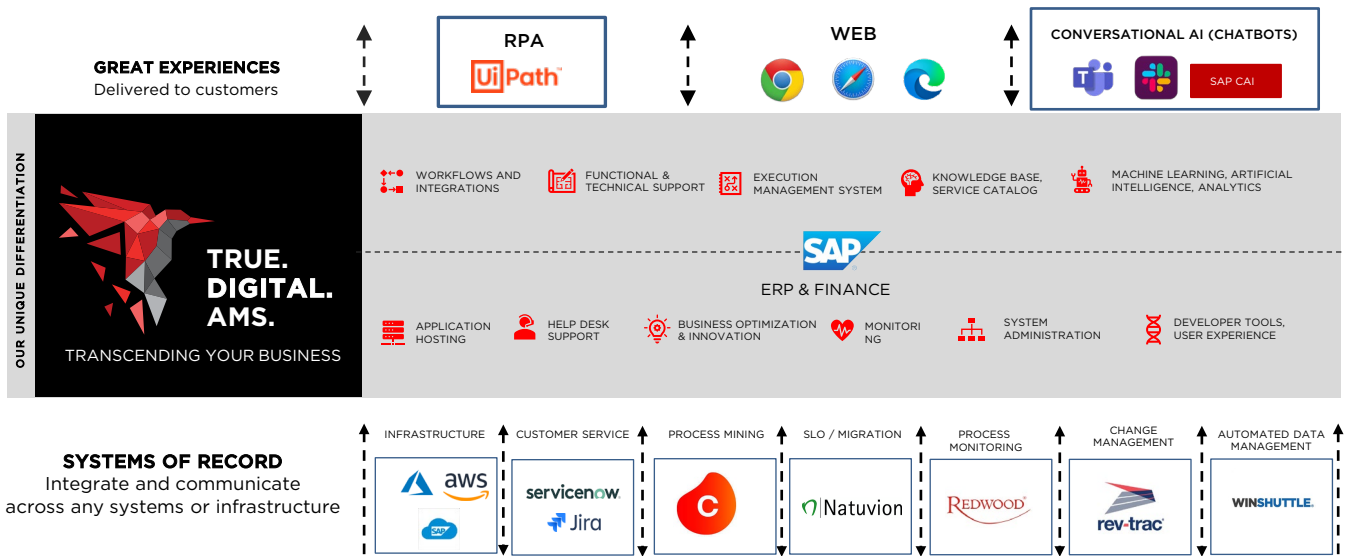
GREAT EXPERIENCES
Delivered to customers

RPA
UiPath

WEB

CONVERSATIONAL AI (CHATBOTS)
SAP CAI

OUR UNIQUE DIFFERENTIATION

TRUE.
DIGITAL.
AMS.
TRANSCENDING YOUR BUSINESS

WORKFLOWS AND INTEGRATIONS
FUNCTIONAL & TECHNICAL SUPPORT
EXECUTION MANAGEMENT SYSTEM
KNOWLEDGE BASE, SERVICE CATALOG
MACHINE LEARNING, ARTIFICIAL INTELLIGENCE, ANALYTICS

SAP
ERP & FINANCE

APPLICATION HOSTING
HELP DESK SUPPORT
BUSINESS OPTIMIZATION & INNOVATION
MONITORI NG
SYSTEM ADMINISTRATION
DEVELOPER TOOLS, USER EXPERIENCE

SYSTEMS OF RECORD
Integrate and communicate across any systems or infrastructure

INFRASTRUCTURE
aws
SAP

CUSTOMER SERVICE
servicenow.
Jira

PROCESS MINING
C

SLO / MIGRATION
Natuvion

PROCESS MONITORING
REDWOOD

CHANGE MANAGEMENT
rev-trac

AUTOMATED DATA MANAGEMENT
WINSHUTTLE.